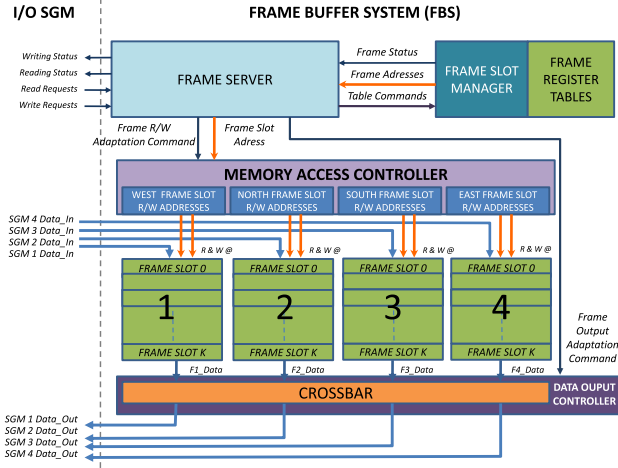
I/O SGM

FRAME BUFFER SYSTEM (FBS)

Writing Status
Reading Status
Read Requests
Write Requests

FRAME SERVER

Frame Status
Frame Adresses
Table Commands

FRAME SLOT MANAGER

FRAME REGISTER TABLES

Frame R/W Adaptation Command

Frame Slot Adress

MEMORY ACCESS CONTROLLER

WEST FRAME SLOT R/W ADDRESSES

NORTH FRAME SLOT R/W ADDRESSES

SOUTH FRAME SLOT R/W ADDRESSES

EAST FRAME SLOT R/W ADDRESSES

SGM 4 Data_In
SGM 3 Data_In
SGM 2 Data_In
SGM 1 Data_In

R & W @
R & W @
R & W @
R & W @

FRAME SLOT 0
1
FRAME SLOT K

FRAME SLOT 0
2
FRAME SLOT K

FRAME SLOT 0
3
FRAME SLOT K

FRAME SLOT 0
4
FRAME SLOT K

Frame Output Adaptation Command

F1_Data
F2_Data
F3_Data
F4_Data

CROSSBAR

DATA OUPUT CONTROLLER

SGM 1 Data_Out
SGM 2 Data_Out
SGM 3 Data_Out
SGM 4 Data_Out